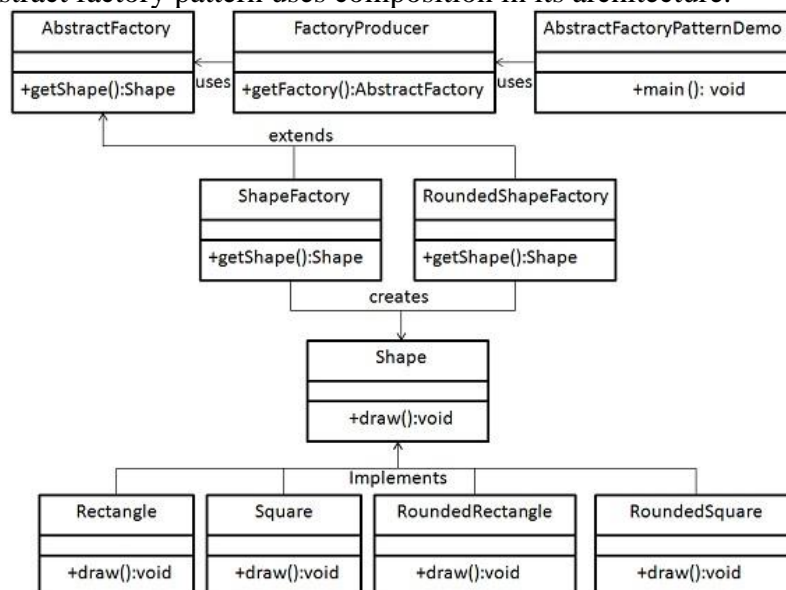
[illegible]stract factory pattern uses composition in its architecture.

AbstractFactory

+getShape():Shape

uses

FactoryProducer

+getFactory():AbstractFactory

uses

AbstractFactoryPatternDemo

+main(): void

extends

ShapeFactory

+getShape():Shape

RoundedShapeFactory

+getShape():Shape

creates

Shape

+draw():void

Implements

Rectangle

+draw():void

Square

+draw():void

RoundedRectangle

+draw():void

RoundedSquare

+draw():void